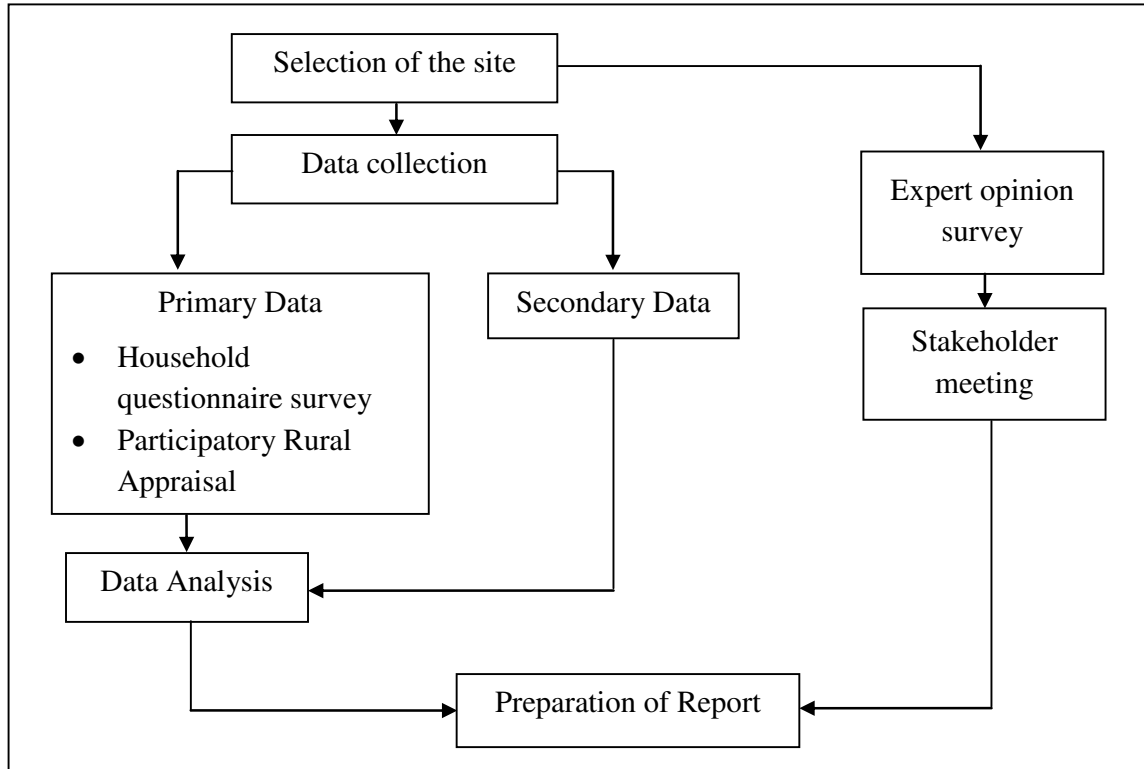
Selection of the site

Data collection

Expert opinion survey

Primary Data
- Household questionnaire survey
- Participatory Rural Appraisal

Secondary Data

Stakeholder meeting

Data Analysis

Preparation of Report